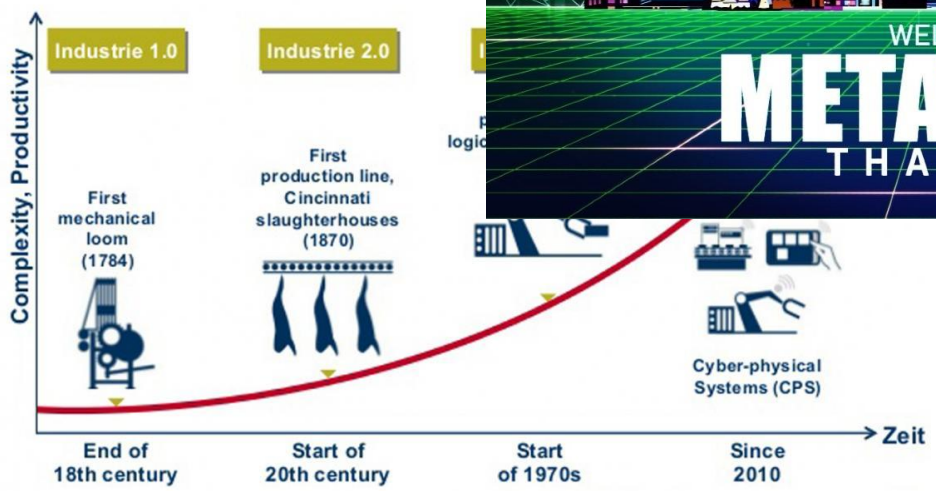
Complexity, Productivity

Industrie 1.0

First mechanical loom (1784)

Industrie 2.0

First production line, Cincinnati slaughterhouses (1870)

I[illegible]

p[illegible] logic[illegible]

WE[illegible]

META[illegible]

THA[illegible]

Cyber-physical Systems (CPS)

End of 18th century

Start of 20th century

Start of 1970s

Since 2010

Zeit